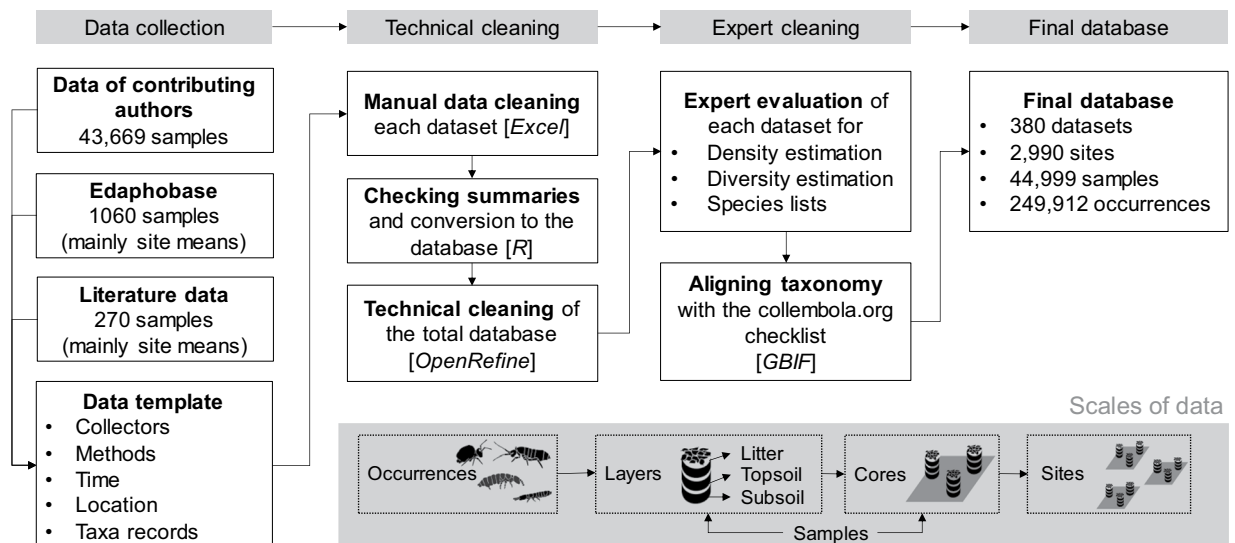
Data collection

Technical cleaning

Expert cleaning

Final database

**Data of contributing authors**
43,669 samples

**Edaphobase**
1060 samples
(mainly site means)

**Literature data**
270 samples
(mainly site means)

**Data template**
- Collectors
- Methods
- Time
- Location
- Taxa records

**Manual data cleaning** each dataset [*Excel*]

**Checking summaries** and conversion to the database [*R*]

**Technical cleaning** of the total database [*OpenRefine*]

**Expert evaluation** of each dataset for
- Density estimation
- Diversity estimation
- Species lists

**Aligning taxonomy** with the collembola.org checklist [*GBIF*]

**Final database**
- 380 datasets
- 2,990 sites
- 44,999 samples
- 249,912 occurrences

Scales of data

Occurrences

Layers

Litter

Topsoil

Subsoil

Cores

Sites

Samples